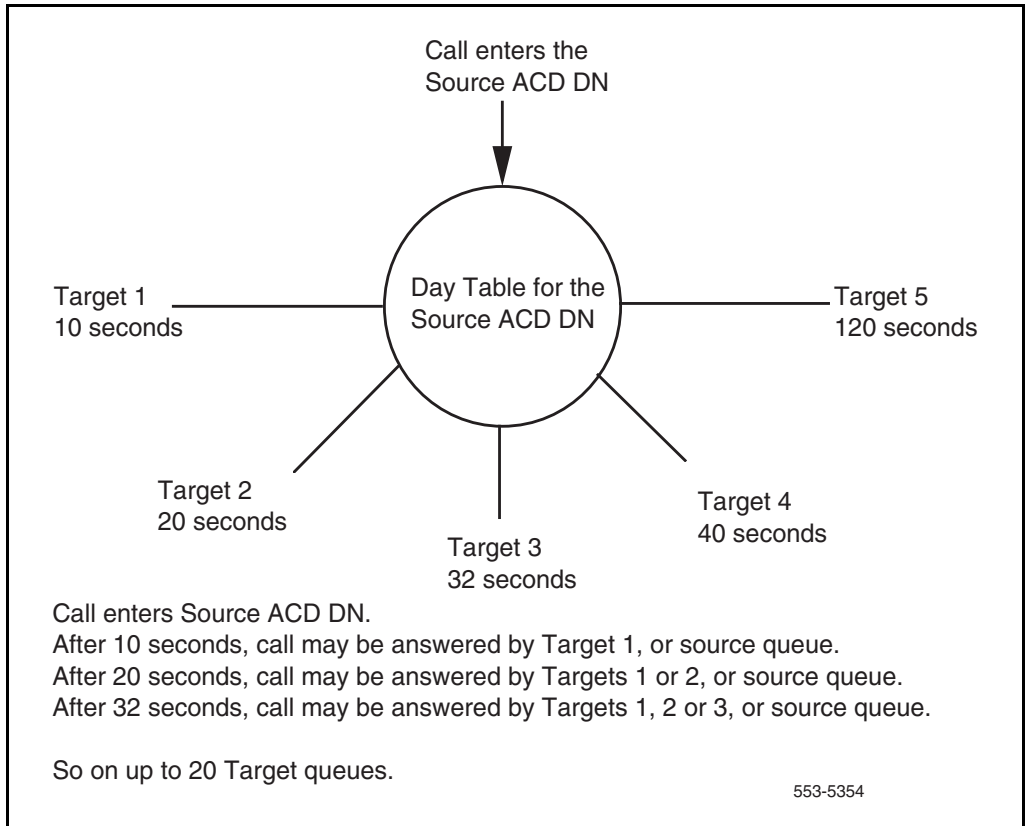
Call enters the Source ACD DN

Day Table for the Source ACD DN

Target 1
10 seconds

Target 5
120 seconds

Target 2
20 seconds

Target 3
32 seconds

Target 4
40 seconds

Call enters Source ACD DN.
After 10 seconds, call may be answered by Target 1, or source queue.
After 20 seconds, call may be answered by Targets 1 or 2, or source queue.
After 32 seconds, call may be answered by Targets 1, 2 or 3, or source queue.

So on up to 20 Target queues.

553-5354